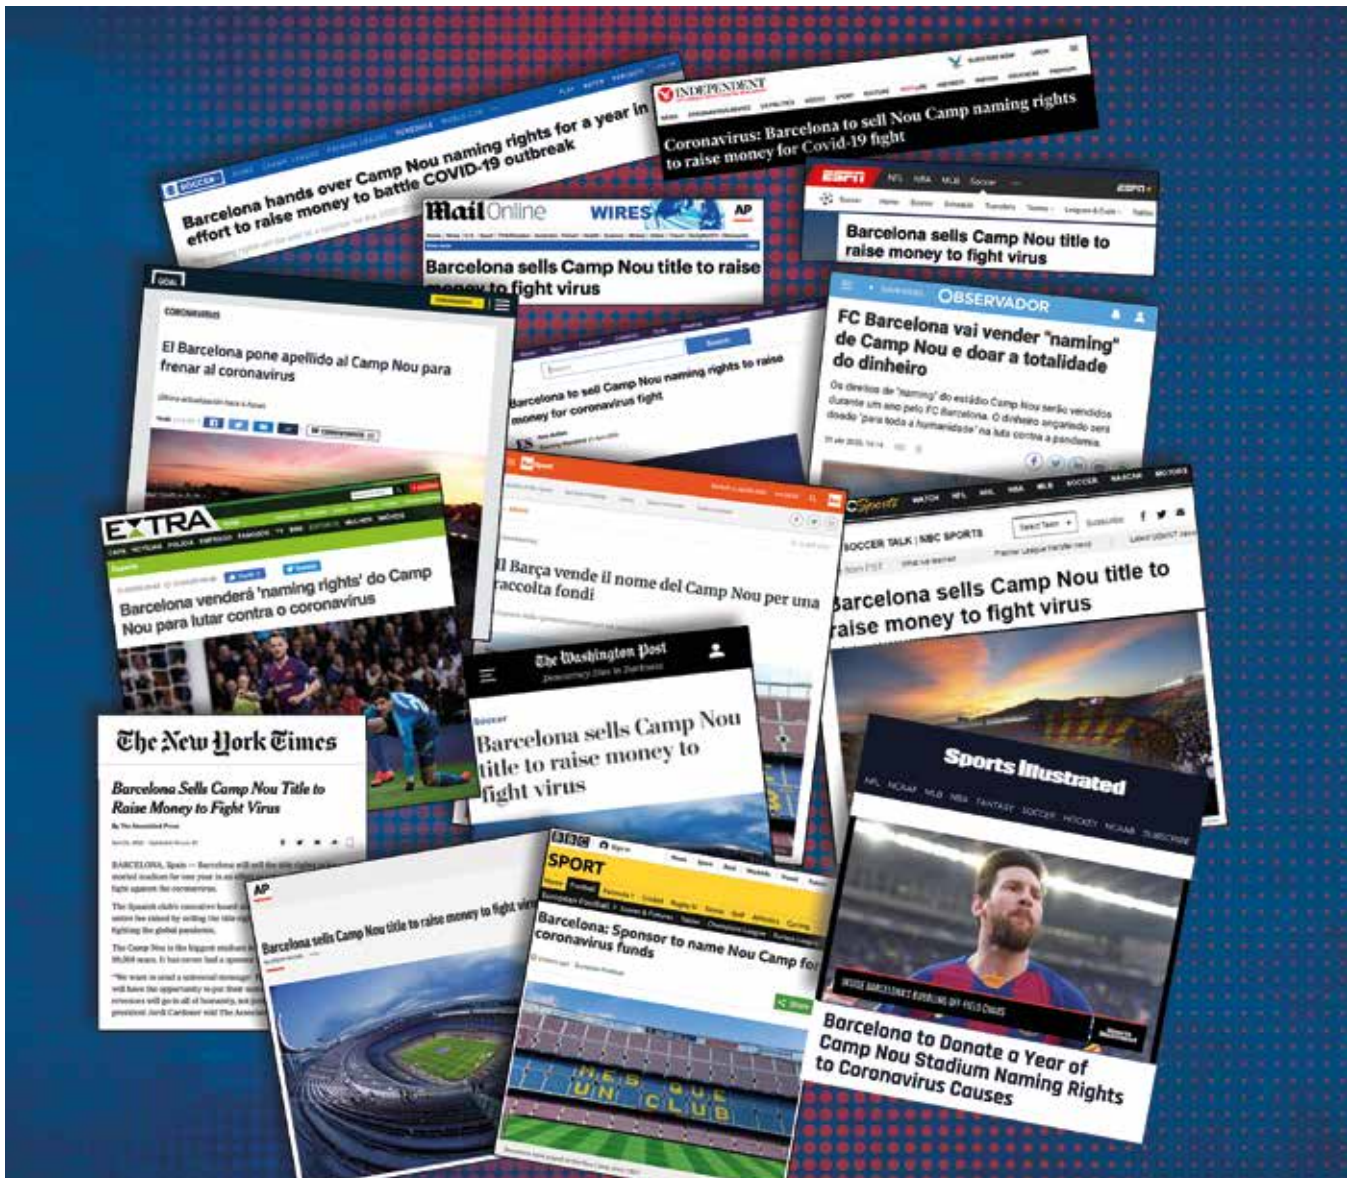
SOCCER

Barcelona hands over Camp Nou naming rights for a year in effort to raise money to battle COVID-19 outbreak

INDEPENDENT

Coronavirus: Barcelona to sell Nou Camp naming rights to raise money for Covid-19 fight

ESPN

Barcelona sells Camp Nou title to raise money to fight virus

Mail Online WIRES AP

Barcelona sells Camp Nou title to raise money to fight virus

GOAL

CORONAVIRUS

El Barcelona pone apellido al Camp Nou para frenar al coronavirus

OBSERVADOR

FC Barcelona vai vender "naming" de Camp Nou e doar a totalidade do dinheiro

Os direitos de "naming" do estádio Camp Nou serão vendidos durante um ano pelo FC Barcelona. O dinheiro angariado será doado "para toda a humanidade" na luta contra a pandemia.

Barcelona to sell Camp Nou naming rights to raise money for coronavirus fight

EXTRA

Barcelona venderá 'naming rights' do Camp Nou para lutar contra o coronavírus

Il Barça vende il nome del Camp Nou per una raccolta fondi

NBC Sports

SOCCER TALK | NBC SPORTS

Barcelona sells Camp Nou title to raise money to fight virus

The Washington Post

Democracy Dies in Darkness

Soccer

Barcelona sells Camp Nou title to raise money to fight virus

The New York Times

Barcelona Sells Camp Nou Title to Raise Money to Fight Virus

By The Associated Press

BARCELONA, Spain — Barcelona will sell the title rights to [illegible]

Sports Illustrated

NFL NCAAF MLB NBA FANTASY SOCCER HOCKEY NCAAB SUBSCRIBE

AP

Barcelona sells Camp Nou title to raise money to fight virus

BBC SPORT

Barcelona: Sponsor to name Nou Camp for coronavirus funds

MÉS QUE UN CLUB

Barcelona to Donate a Year of Camp Nou Stadium Naming Rights to Coronavirus Causes